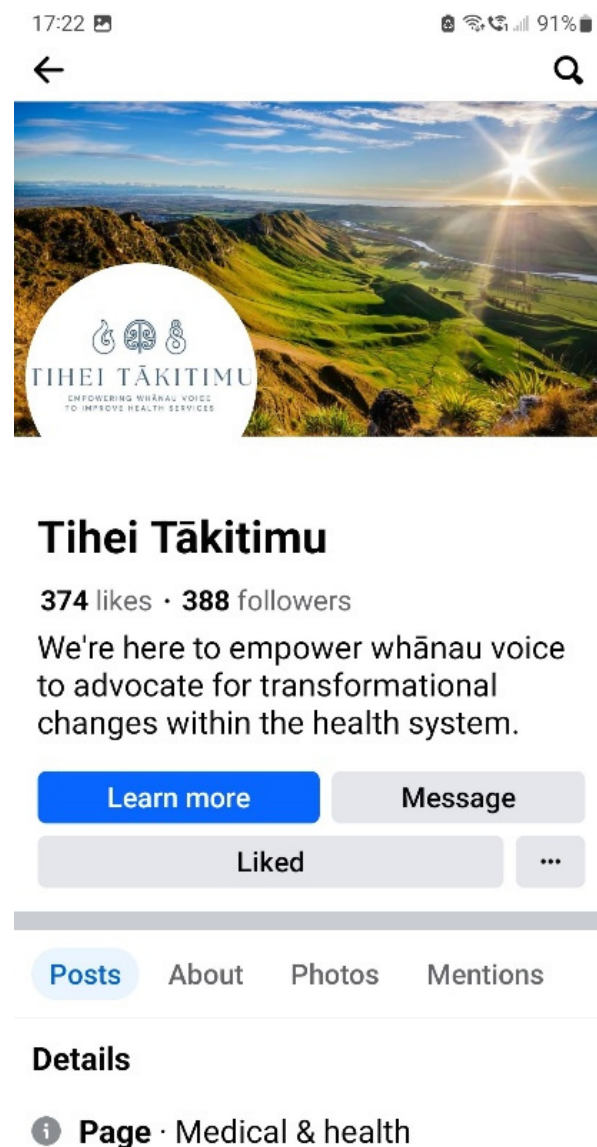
17:22

91%

TIHEI TĀKITIMU
EMPOWERING WHĀNAU VOICE TO IMPROVE HEALTH SERVICES

Tihei Tākitimu

374 likes · 388 followers

We're here to empower whānau voice to advocate for transformational changes within the health system.

Learn more

Message

Liked

...

Posts

About

Photos

Mentions

Details

Page · Medical & health